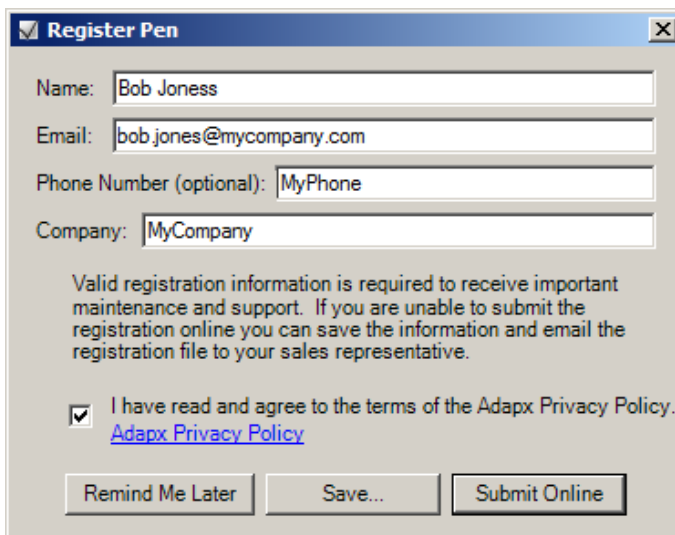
Register Pen

Name: Bob Joness

Email: bob.jones@mycompany.com

Phone Number (optional): MyPhone

Company: MyCompany

Valid registration information is required to receive important maintenance and support. If you are unable to submit the registration online you can save the information and email the registration file to your sales representative.

I have read and agree to the terms of the Adapx Privacy Policy.
Adapx Privacy Policy

Remind Me Later
Save...
Submit Online